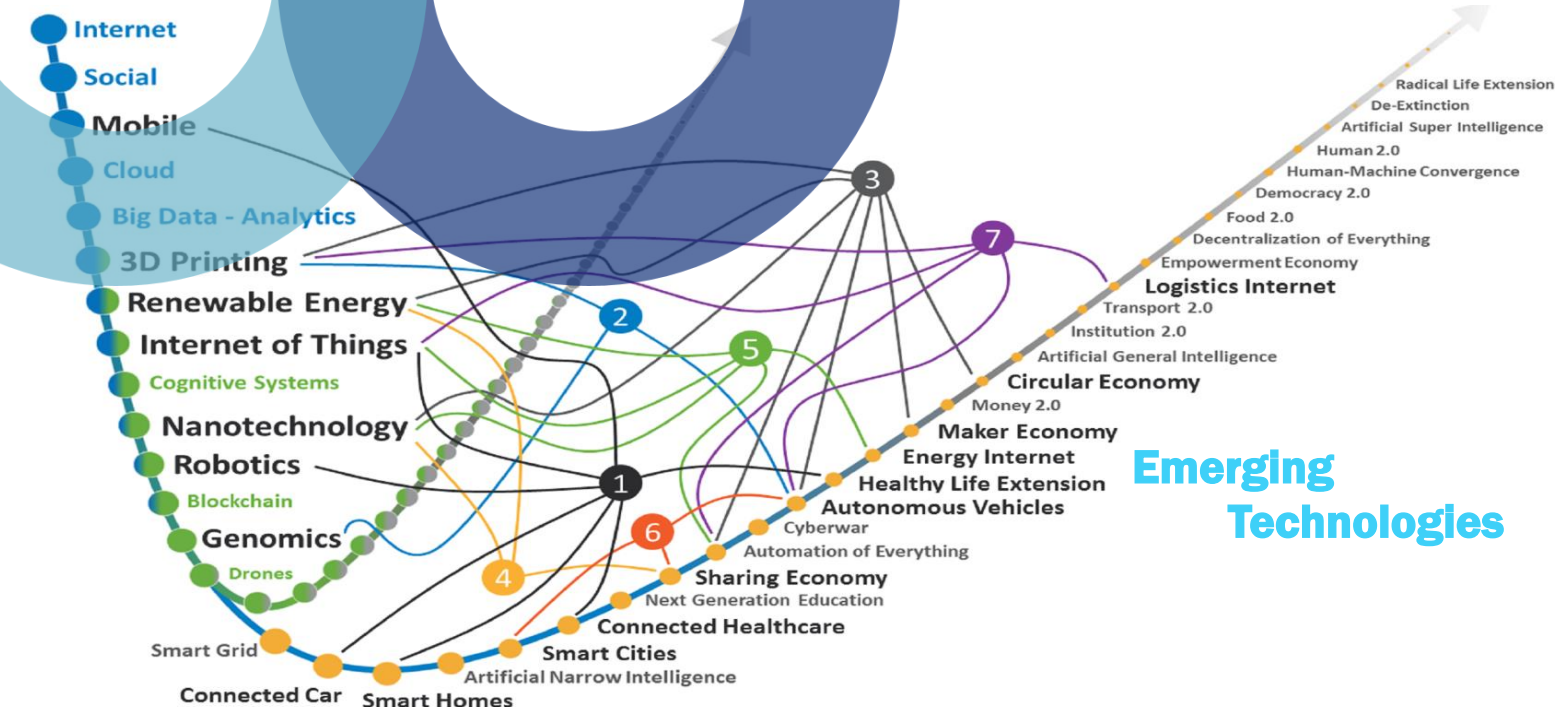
Internet
Social
Mobile
Cloud
Big Data - Analytics
3D Printing
Renewable Energy
Internet of Things
Cognitive Systems
Nanotechnology
Robotics
Blockchain
Genomics
Drones
Smart Grid
Connected Car
Smart Homes
Artificial Narrow Intelligence
Smart Cities
Connected Healthcare
Next Generation Education
Sharing Economy
Automation of Everything
Cyberwar
Autonomous Vehicles
Healthy Life Extension
Energy Internet
Maker Economy
Money 2.0
Circular Economy
Artificial General Intelligence
Institution 2.0
Transport 2.0
Logistics Internet
Empowerment Economy
Decentralization of Everything
Food 2.0
Democracy 2.0
Human-Machine Convergence
Human 2.0
Artificial Super Intelligence
De-Extinction
Radical Life Extension
1
2
3
4
5
6
7
Emerging Technologies